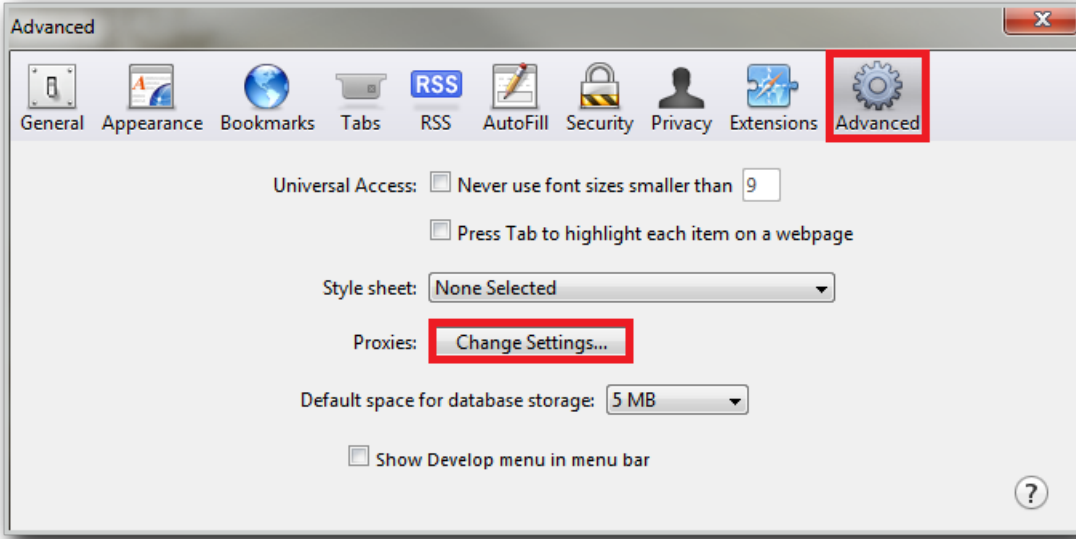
Advanced

General Appearance Bookmarks Tabs RSS AutoFill Security Privacy Extensions Advanced

RSS

Universal Access: Never use font sizes smaller than 9

Press Tab to highlight each item on a webpage

Style sheet: None Selected

Proxies: Change Settings...

Default space for database storage: 5 MB

Show Develop menu in menu bar

?